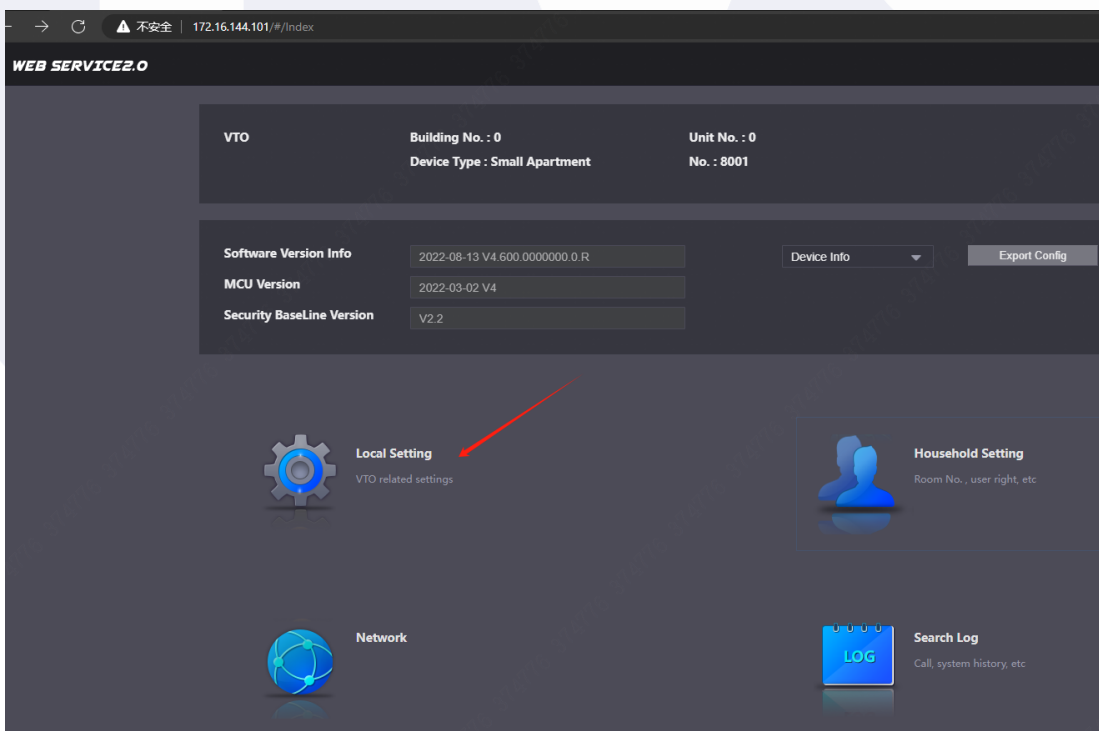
不安全 | 172.16.144.101/#/Index

WEB SERVICE2.0

VTO

Building No. : 0

Device Type : Small Apartment

Unit No. : 0

No. : 8001

Software Version Info 2022-08-13 V4.600.0000000.0.R

MCU Version 2022-03-02 V4

Security BaseLine Version V2.2

Device Info

Export Config

Local Setting

VTO related settings

Household Setting

Room No. , user right, etc

Network

LOG

Search Log

Call, system history, etc